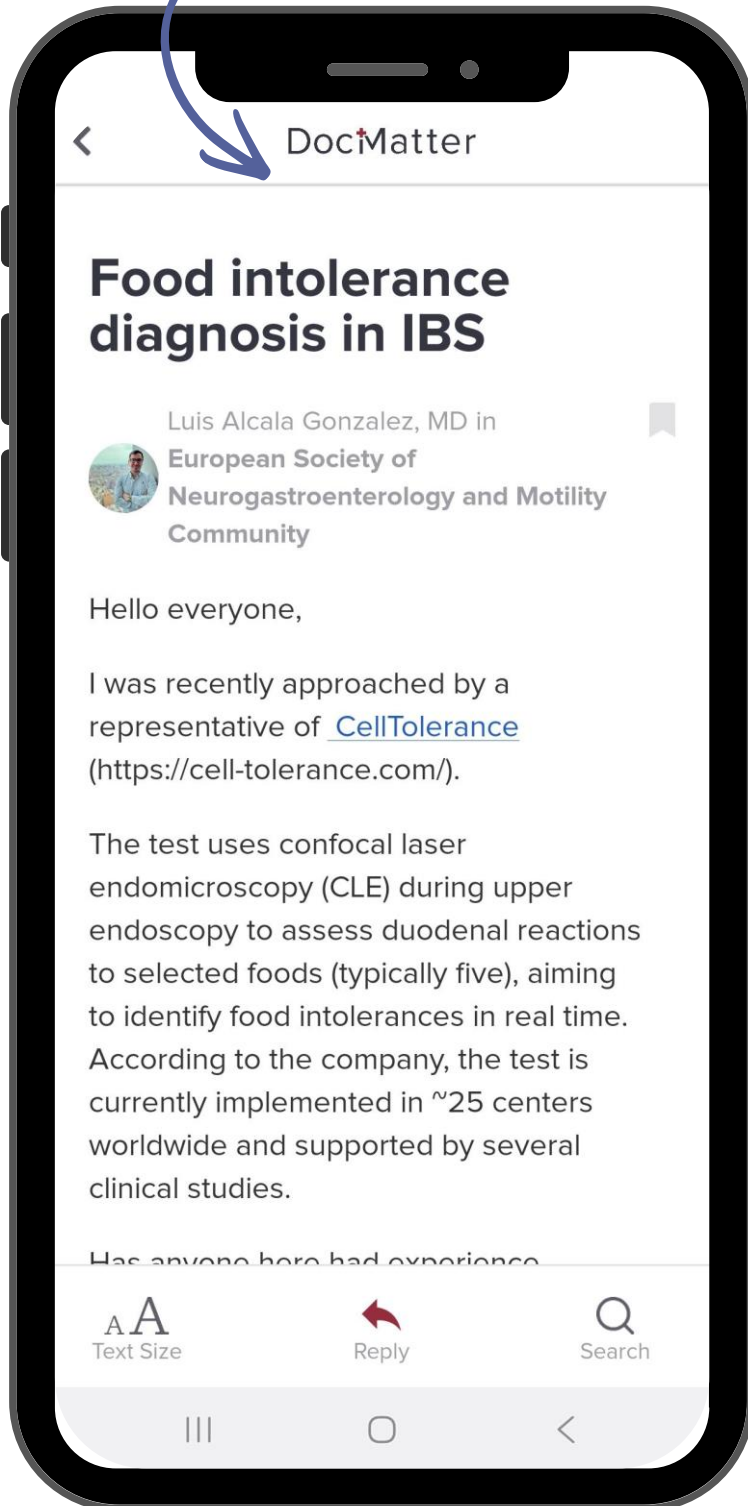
DocMatter

Food intolerance diagnosis in IBS

Luis Alcala Gonzalez, MD in European Society of Neurogastroenterology and Motility Community

Hello everyone,

I was recently approached by a representative of CellTolerance (https://cell-tolerance.com/).

The test uses confocal laser endomicroscopy (CLE) during upper endoscopy to assess duodenal reactions to selected foods (typically five), aiming to identify food intolerances in real time. According to the company, the test is currently implemented in ~25 centers worldwide and supported by several clinical studies.

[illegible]

AA Text Size
Reply
Search